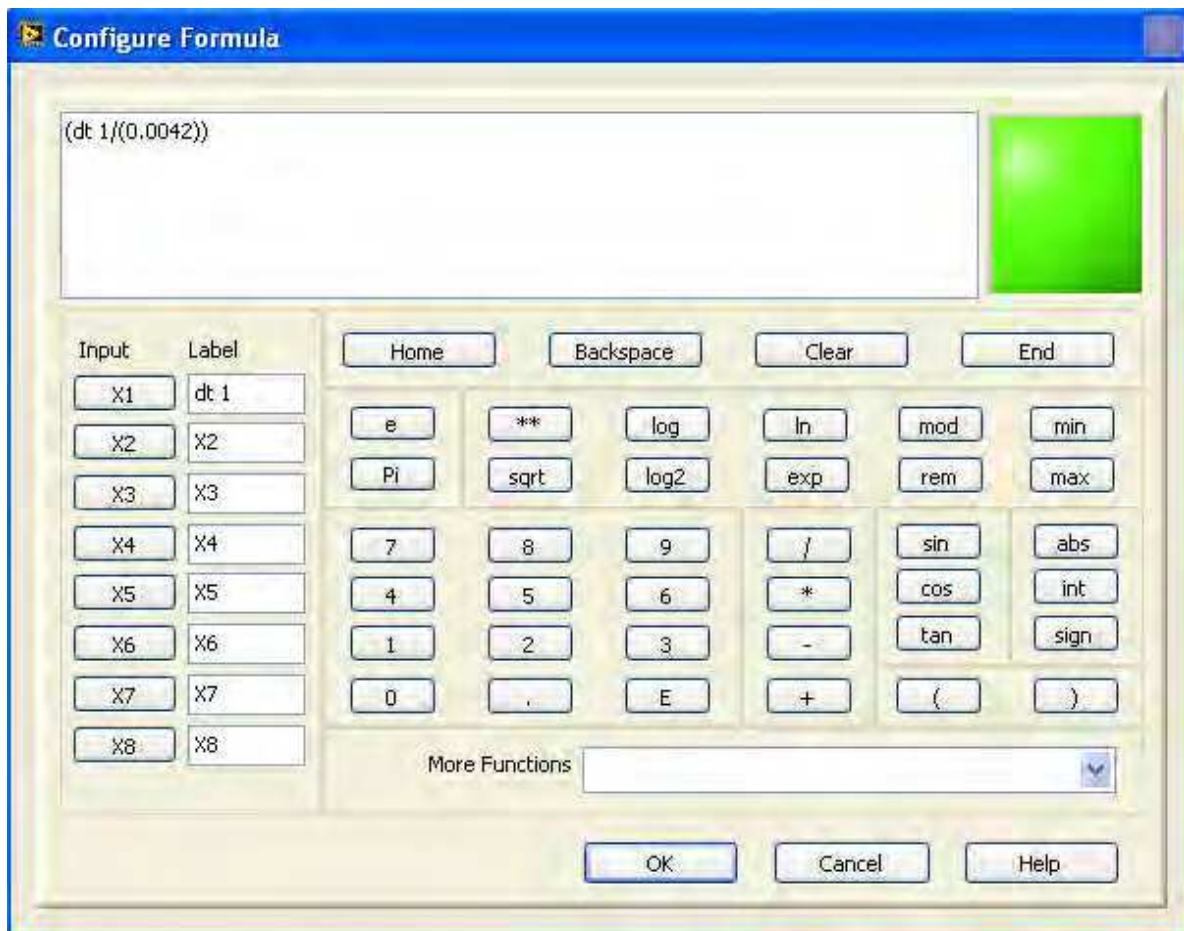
Configure Formula

(dt 1/(0.0042))

Input Label
X1 dt 1
X2 X2
X3 X3
X4 X4
X5 X5
X6 X6
X7 X7
X8 X8

Home Backspace Clear End

e ** log ln mod min
Pi sqrt log2 exp rem max

7 8 9 / sin abs
4 5 6 * cos int
1 2 3 - tan sign
0 . E + ( )

More Functions

OK Cancel Help